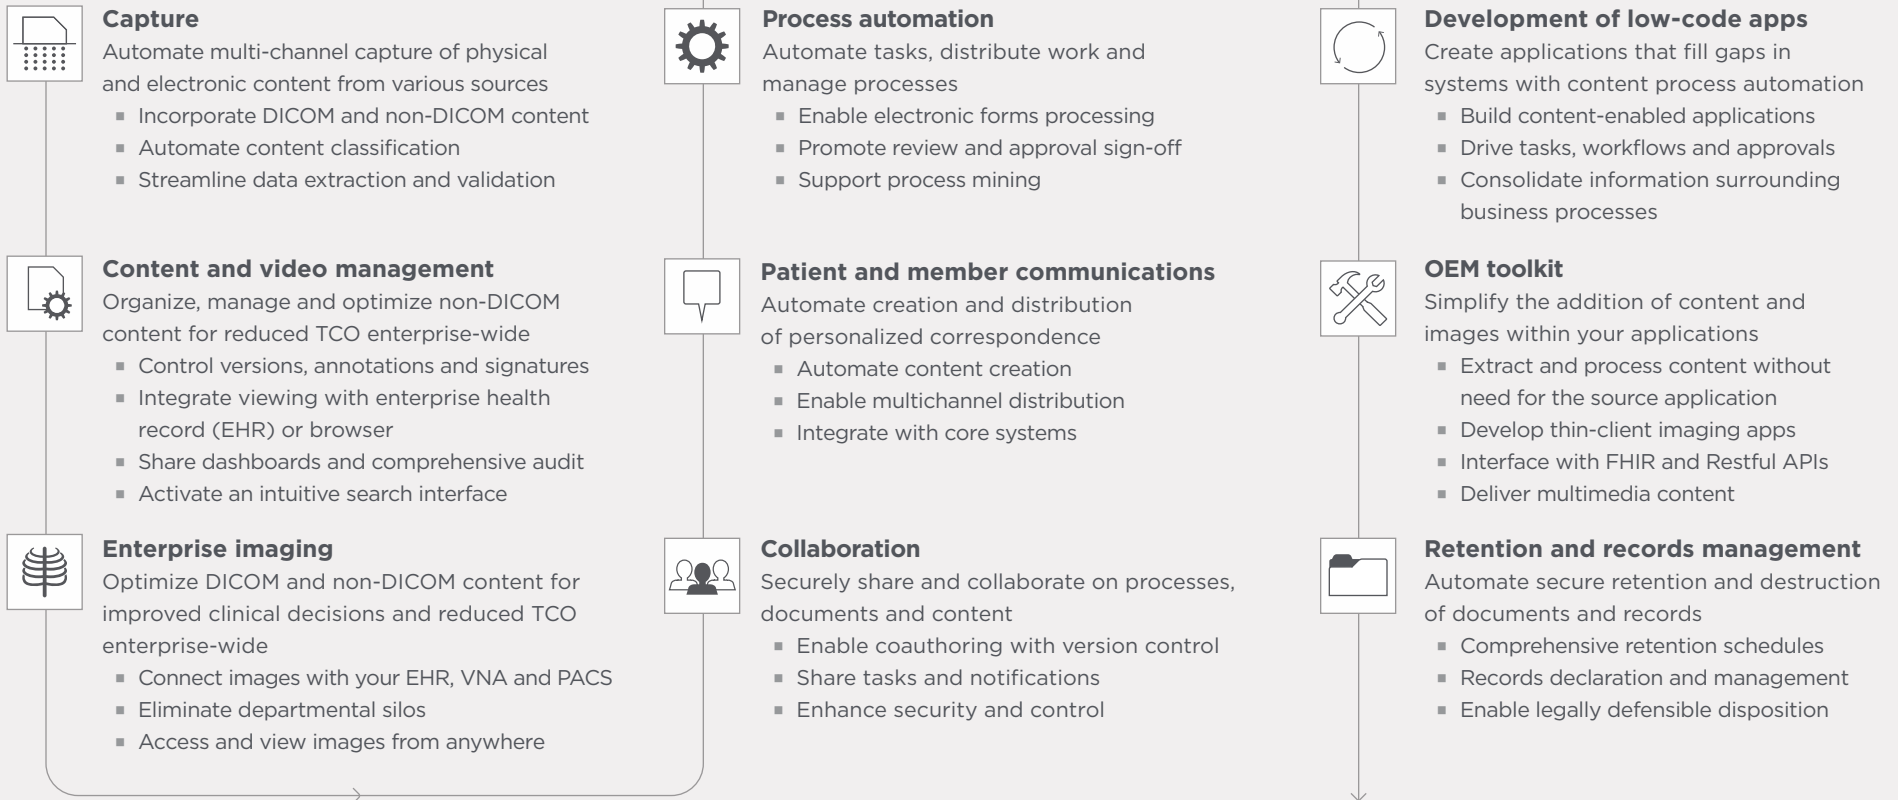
**Capture**
Automate multi-channel capture of physical and electronic content from various sources
- Incorporate DICOM and non-DICOM content
- Automate content classification
- Streamline data extraction and validation

**Content and video management**
Organize, manage and optimize non-DICOM content for reduced TCO enterprise-wide
- Control versions, annotations and signatures
- Integrate viewing with enterprise health record (EHR) or browser
- Share dashboards and comprehensive audit
- Activate an intuitive search interface

**Enterprise imaging**
Optimize DICOM and non-DICOM content for improved clinical decisions and reduced TCO enterprise-wide
- Connect images with your EHR, VNA and PACS
- Eliminate departmental silos
- Access and view images from anywhere

**Process automation**
Automate tasks, distribute work and manage processes
- Enable electronic forms processing
- Promote review and approval sign-off
- Support process mining

**Patient and member communications**
Automate creation and distribution of personalized correspondence
- Automate content creation
- Enable multichannel distribution
- Integrate with core systems

**Collaboration**
Securely share and collaborate on processes, documents and content
- Enable coauthoring with version control
- Share tasks and notifications
- Enhance security and control

**Development of low-code apps**
Create applications that fill gaps in systems with content process automation
- Build content-enabled applications
- Drive tasks, workflows and approvals
- Consolidate information surrounding business processes

**OEM toolkit**
Simplify the addition of content and images within your applications
- Extract and process content without need for the source application
- Develop thin-client imaging apps
- Interface with FHIR and Restful APIs
- Deliver multimedia content

**Retention and records management**
Automate secure retention and destruction of documents and records
- Comprehensive retention schedules
- Records declaration and management
- Enable legally defensible disposition